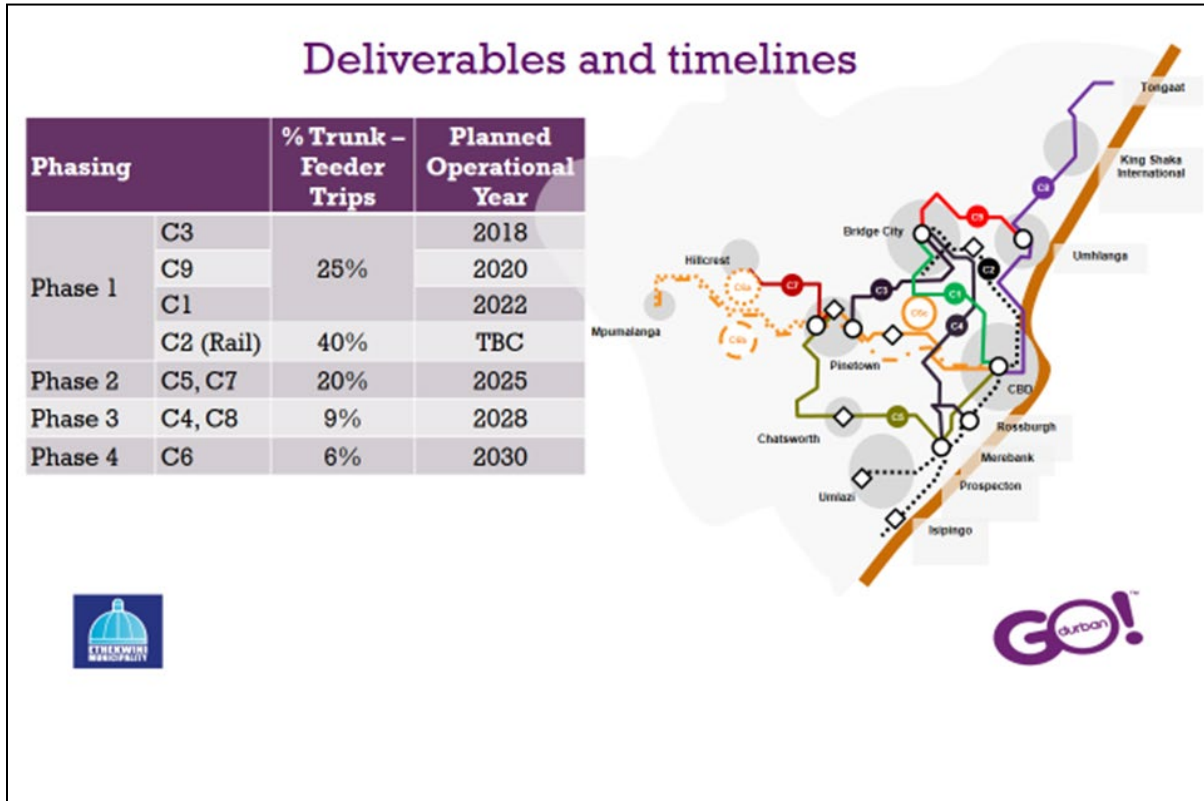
Deliverables and timelines

| Phasing | | % Trunk – Feeder Trips | Planned Operational Year |
|---|---|---|---|
| Phase 1 | C3 | 25% | 2018 |
| | C9 | | 2020 |
| | C1 | | 2022 |
| | C2 (Rail) | 40% | TBC |
| Phase 2 | C5, C7 | 20% | 2025 |
| Phase 3 | C4, C8 | 9% | 2028 |
| Phase 4 | C6 | 6% | 2030 |

Tongaat
King Shaka International
C8
C9
Bridge City
Umhlanga
C2
Hillcrest
C7
C3
C1
C6a
C6c
C4
C6b
Mpumalanga
Pinetown
CBD
C5
Chatsworth
Rossburgh
Merebank
Umlazi
Prospecton
Isipingo

ETHEKWINI MUNICIPALITY

GO! durban